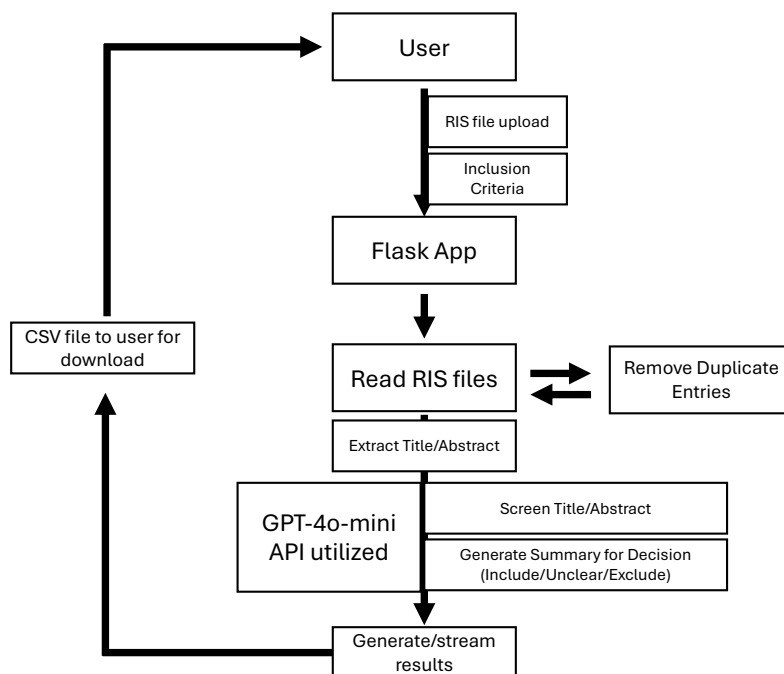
User

RIS file upload

Inclusion Criteria

Flask App

CSV file to user for download

Read RIS files

Remove Duplicate Entries

Extract Title/Abstract

GPT-4o-mini API utilized

Screen Title/Abstract

Generate Summary for Decision (Include/Unclear/Exclude)

Generate/stream results